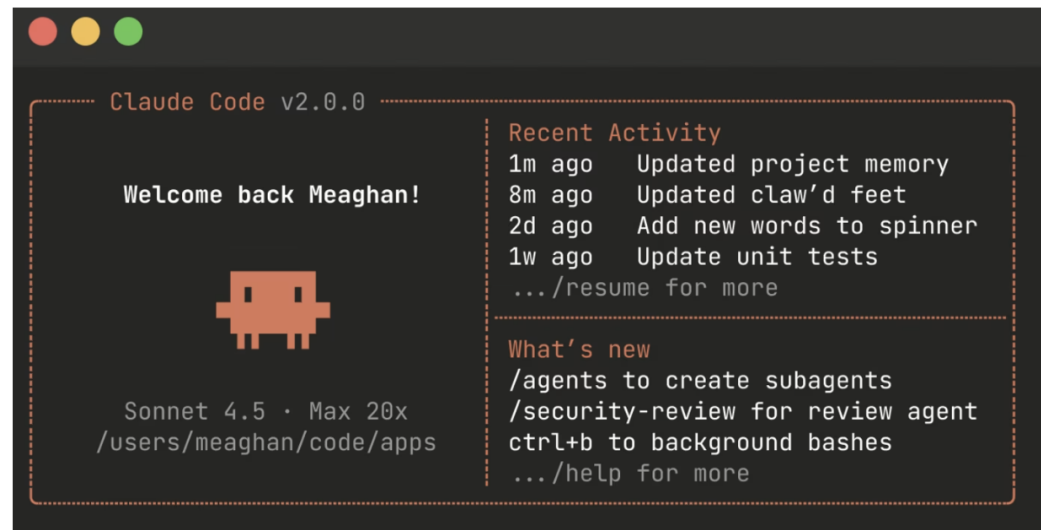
Claude Code v2.0.0

Welcome back Meaghan!

Sonnet 4.5 · Max 20x
/users/meaghan/code/apps

Recent Activity
1m ago Updated project memory
8m ago Updated claw'd feet
2d ago Add new words to spinner
1w ago Update unit tests
.../resume for more

What's new
/agents to create subagents
/security-review for review agent
ctrl+b to background bashes
.../help for more